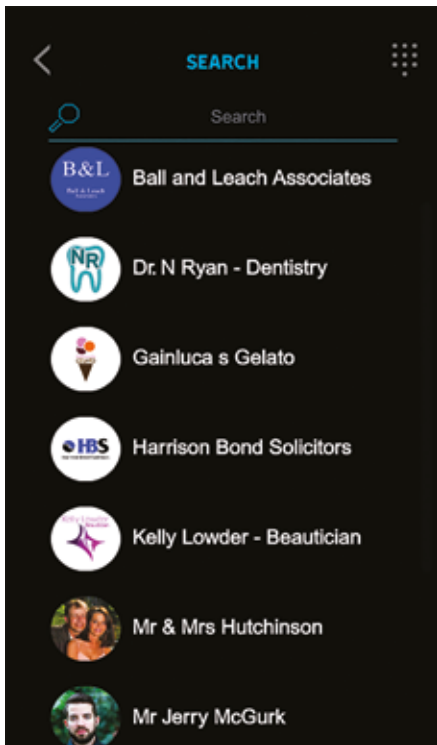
SEARCH

Search

B&L
Ball & Leach

Ball and Leach Associates

NR

Dr. N Ryan - Dentistry

Gainluca s Gelato

HBS

Harrison Bond Solicitors

Kelly Lowder - Beautician

Mr & Mrs Hutchinson

Mr Jerry McGurk